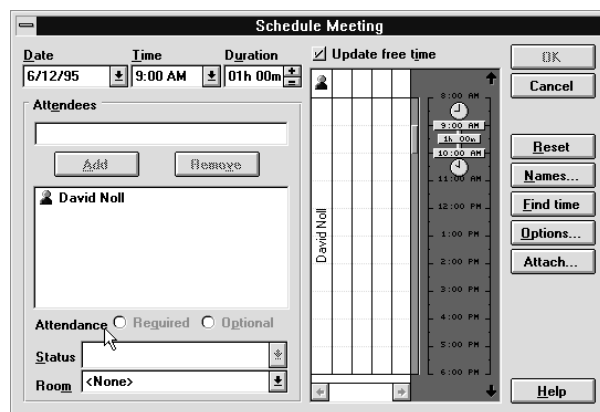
Schedule Meeting

Date
6/12/95

Time
9:00 AM

Duration
01h 00m

Update free time

OK

Cancel

Attendees

Add

Remove

David Noll

Reset

Names...

Find time

Options...

Attach...

David Noll

8:00 AM
9:00 AM
1h 00m
10:00 AM
11:00 AM
12:00 PM
1:00 PM
2:00 PM
3:00 PM
4:00 PM
5:00 PM
6:00 PM

Attendance Required Optional

Status

Room <None>

Help